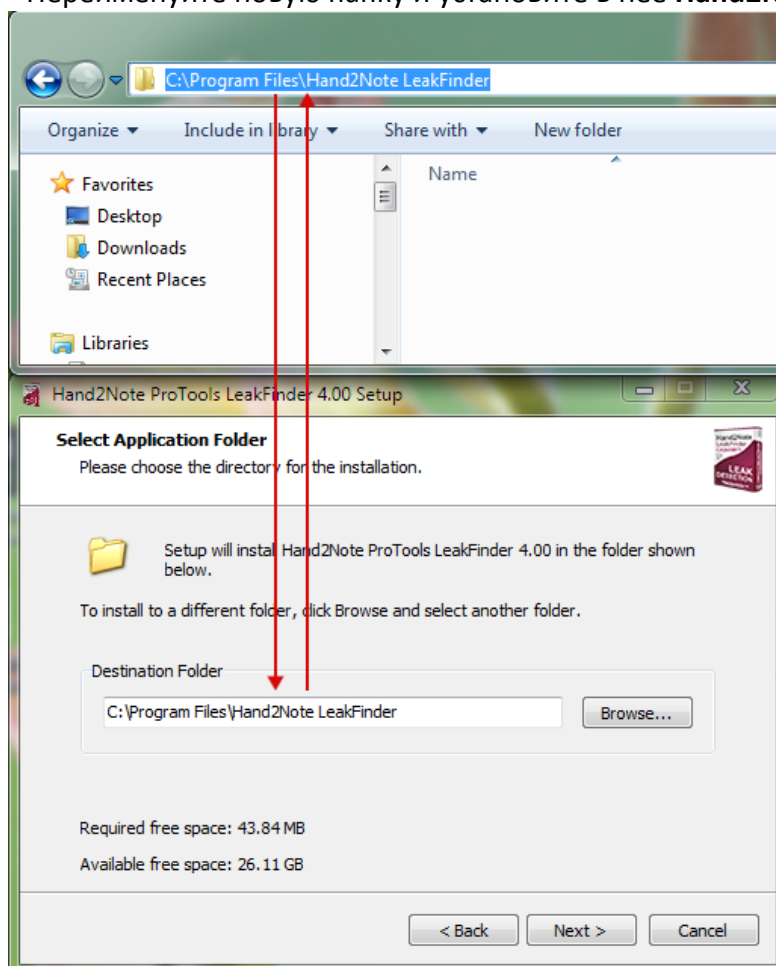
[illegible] новую папку и установите в нее Hand2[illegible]

C:\Program Files\Hand2Note LeakFinder

Organize ▾ Include in library ▾ Share with ▾ New folder

Favorites
Desktop
Downloads
Recent Places

Libraries

Name

Hand2Note ProTools LeakFinder 4.00 Setup

Select Application Folder
Please choose the directory for the installation.

Hand2Note LEAK DETECTION

Setup will install Hand2Note ProTools LeakFinder 4.00 in the folder shown below.

To install to a different folder, click Browse and select another folder.

Destination Folder

C:\Program Files\Hand2Note LeakFinder

Browse...

Required free space: 43.84 MB

Available free space: 26.11 GB

< Back Next > Cancel